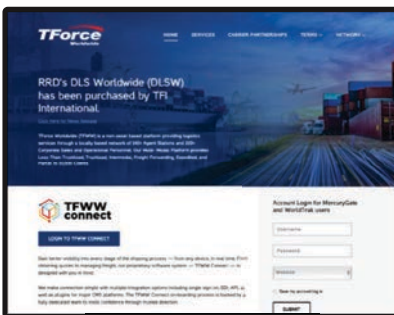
TForce
Worldwide

HOME SERVICES CAREER PARTNERSHIPS TERMS NETWORK

RRD's DLS Worldwide (DLSW) has been purchased by TFI International.

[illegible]

TForce Worldwide (TFWW) is a non-asset based platform providing logistics services through a locally based network of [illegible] Agent Stations and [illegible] Corporate Sales and Operational Personnel. Our Multi-Modal Platform provides Less Than Truckload, Truckload, Intermodal, Freight Forwarding, Expedited, and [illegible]

TFWW connect

LOGIN TO TFWW CONNECT

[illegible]

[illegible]

Account Login for MercuryGate and WorldTrak users

Username

Password

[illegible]

Save my account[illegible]

SUBMIT